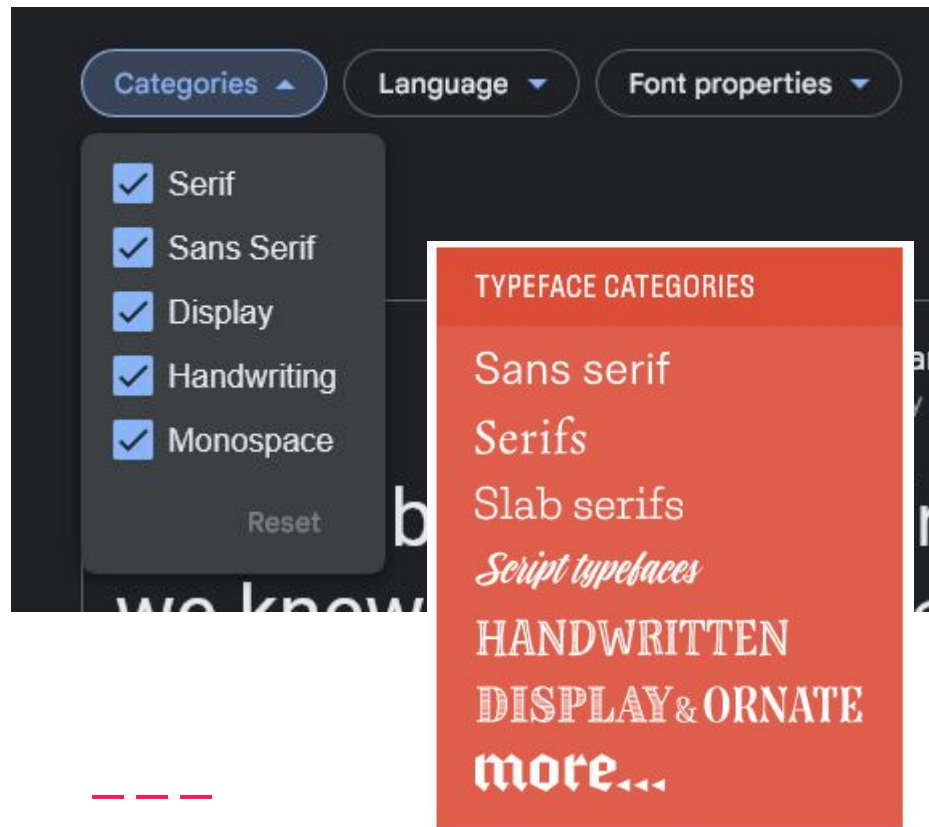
Categories ▲ Language ▼ Font properties ▼

Serif
Sans Serif
Display
Handwriting
Monospace

Reset

b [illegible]
we know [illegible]

TYPEFACE CATEGORIES

Sans serif
Serifs
Slab serifs
Script typefaces
HANDWRITTEN
DISPLAY & ORNATE
more...